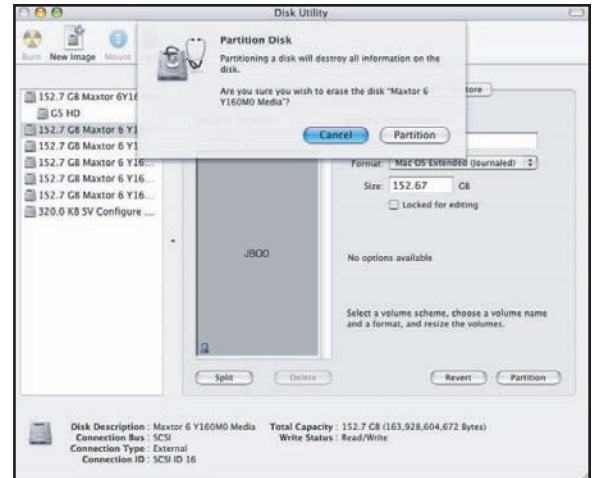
Disk Utility

Burn New Image Mount

Partition Disk

Partitioning a disk will destroy all information on the disk.

Are you sure you wish to erase the disk "Maxtor 6 Y160M0 Media"?

Cancel Partition

tore

152.7 GB Maxtor 6Y16
GS HD
152.7 GB Maxtor 6 Y1
152.7 GB Maxtor 6 Y1
152.7 GB Maxtor 6 Y16...
152.7 GB Maxtor 6 Y16...
152.7 GB Maxtor 6 Y16...
320.0 KB SV Configure ...

Format: Mac OS Extended (Journaled)

Size: 152.67 GB

Locked for editing

JBOD

No options available

Select a volume scheme, choose a volume name and a format, and resize the volumes.

Split Delete Revert Partition

Disk Description : Maxtor 6 Y160M0 Media
Connection Bus : SCSI
Connection Type : External
Connection ID : SCSI ID 16

Total Capacity : 152.7 GB (163,928,604,672 Bytes)
Write Status : Read/Write